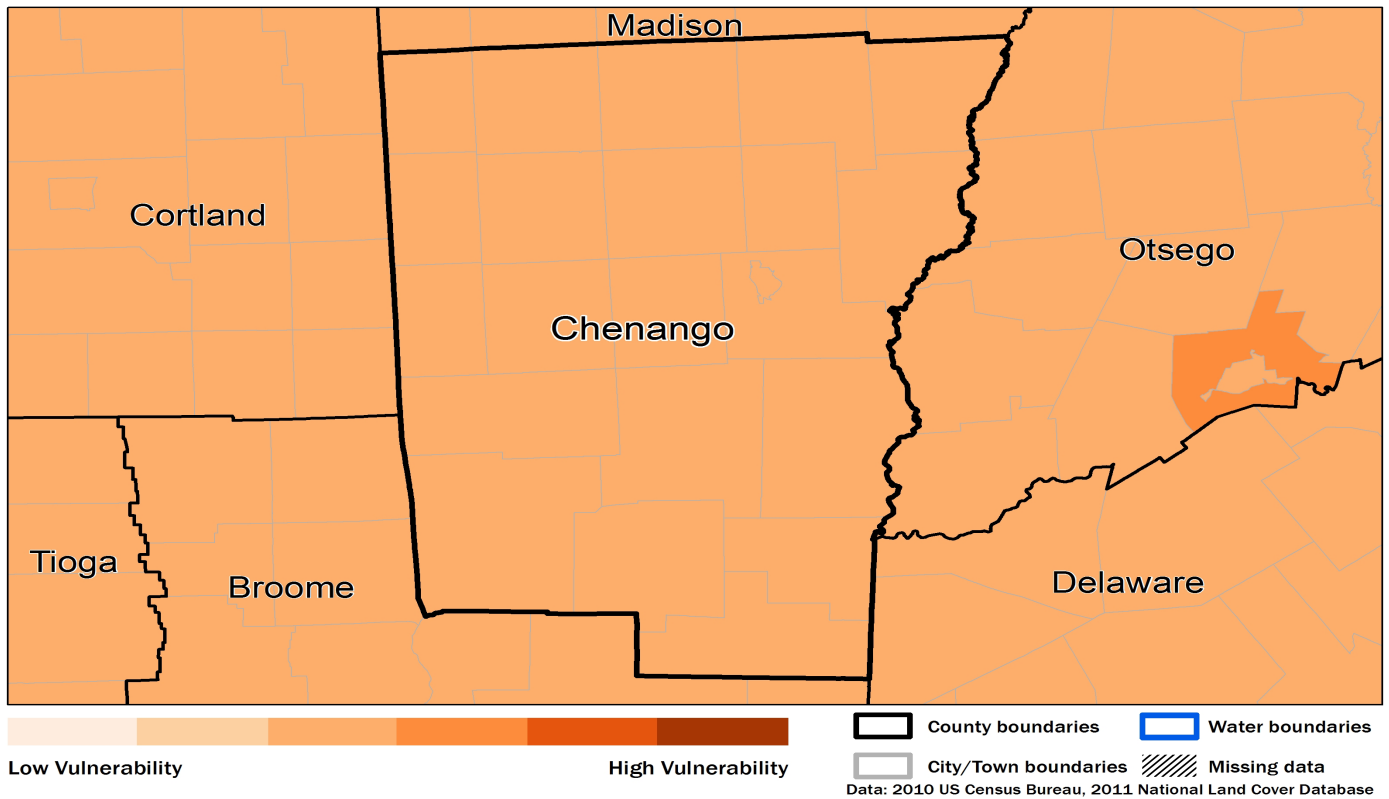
Madison

Cortland

Otsego

Chenango

Tioga

Broome

Delaware

Low Vulnerability

High Vulnerability

County boundaries

Water boundaries

City/Town boundaries

Missing data

Data: 2010 US Census Bureau, 2011 National Land Cover Database